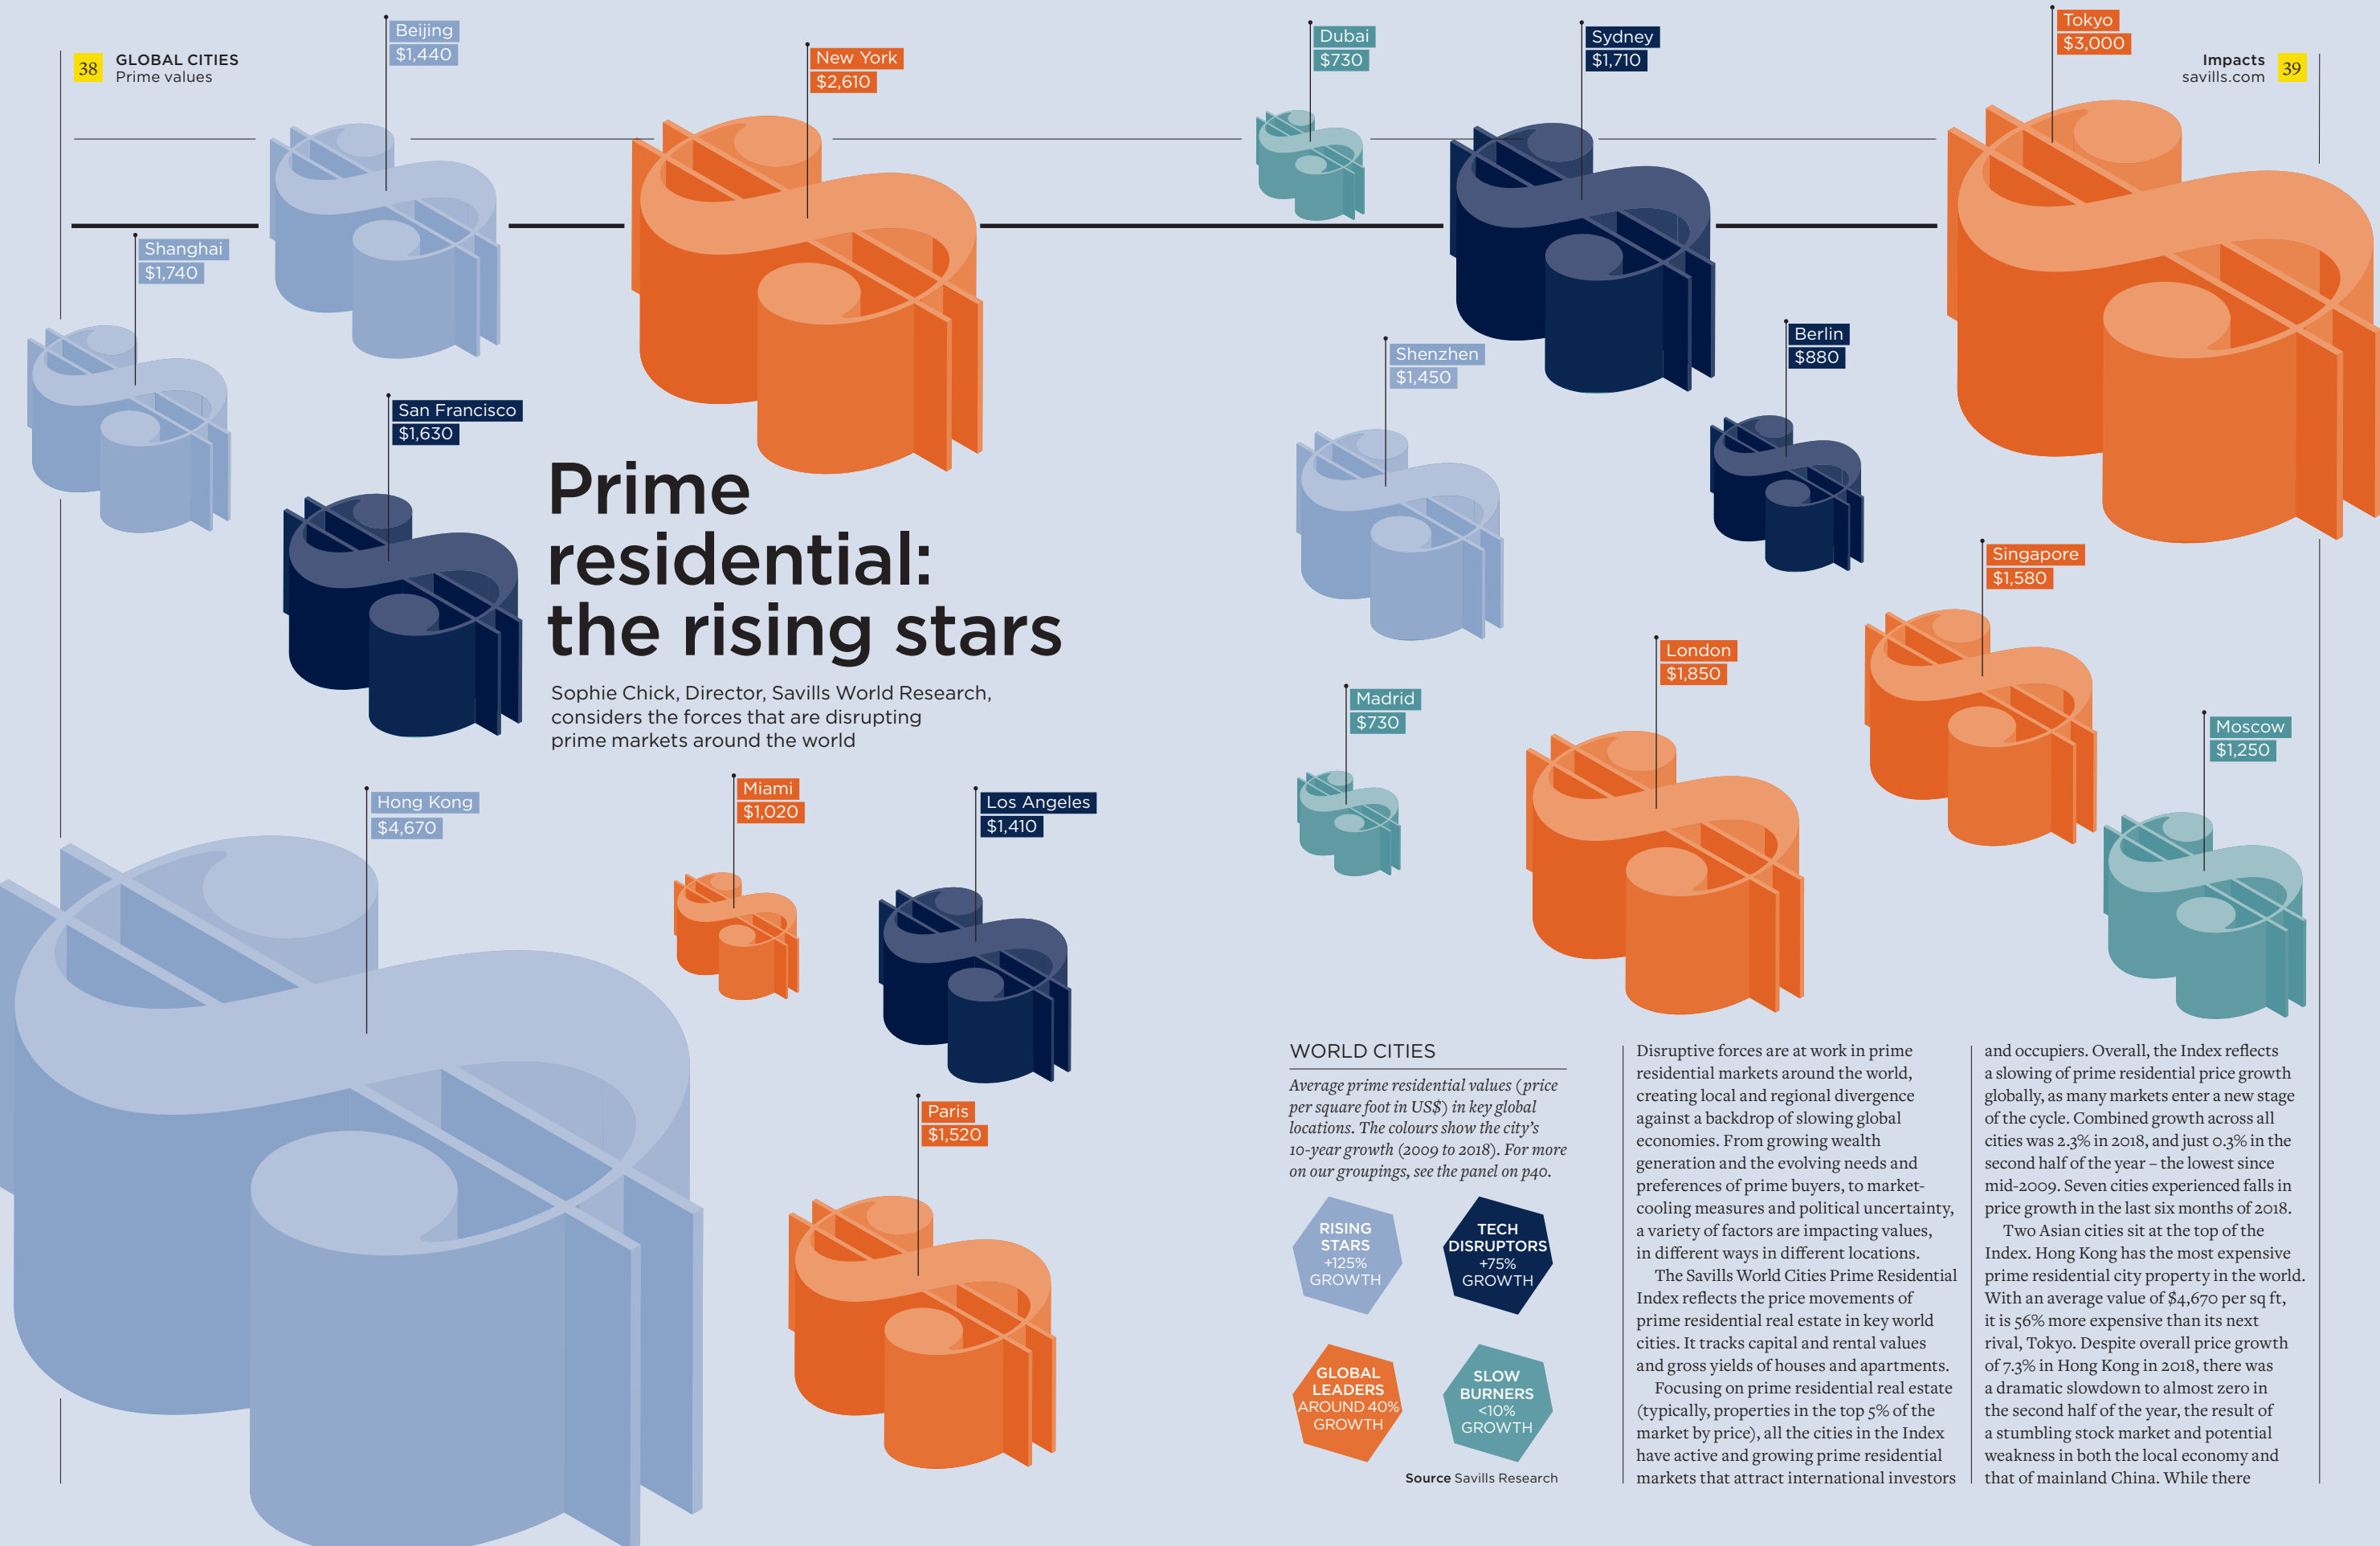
38 GLOBAL CITIES
Prime values

Impacts
savills.com 39

Beijing
$1,440

New York
$2,610

Dubai
$730

Sydney
$1,710

Tokyo
$3,000

Shanghai
$1,740

San Francisco
$1,630

Shenzhen
$1,450

Berlin
$880

Singapore
$1,580

London
$1,850

Madrid
$730

Moscow
$1,250

Hong Kong
$4,670

Miami
$1,020

Los Angeles
$1,410

Paris
$1,520

Prime residential: the rising stars

Sophie Chick, Director, Savills World Research, considers the forces that are disrupting prime markets around the world

WORLD CITIES

Average prime residential values (price per square foot in US$) in key global locations. The colours show the city's 10-year growth (2009 to 2018). For more on our groupings, see the panel on p40.

RISING STARS +125% GROWTH

TECH DISRUPTORS +75% GROWTH

GLOBAL LEADERS AROUND 40% GROWTH

SLOW BURNERS <10% GROWTH

Source Savills Research

Disruptive forces are at work in prime residential markets around the world, creating local and regional divergence against a backdrop of slowing global economies. From growing wealth generation and the evolving needs and preferences of prime buyers, to market-cooling measures and political uncertainty, a variety of factors are impacting values, in different ways in different locations.

The Savills World Cities Prime Residential Index reflects the price movements of prime residential real estate in key world cities. It tracks capital and rental values and gross yields of houses and apartments.

Focusing on prime residential real estate (typically, properties in the top 5% of the market by price), all the cities in the Index have active and growing prime residential markets that attract international investors and occupiers. Overall, the Index reflects a slowing of prime residential price growth globally, as many markets enter a new stage of the cycle. Combined growth across all cities was 2.3% in 2018, and just 0.3% in the second half of the year – the lowest since mid-2009. Seven cities experienced falls in price growth in the last six months of 2018.

Two Asian cities sit at the top of the Index. Hong Kong has the most expensive prime residential city property in the world. With an average value of $4,670 per sq ft, it is 56% more expensive than its next rival, Tokyo. Despite overall price growth of 7.3% in Hong Kong in 2018, there was a dramatic slowdown to almost zero in the second half of the year, the result of a stumbling stock market and potential weakness in both the local economy and that of mainland China. While there